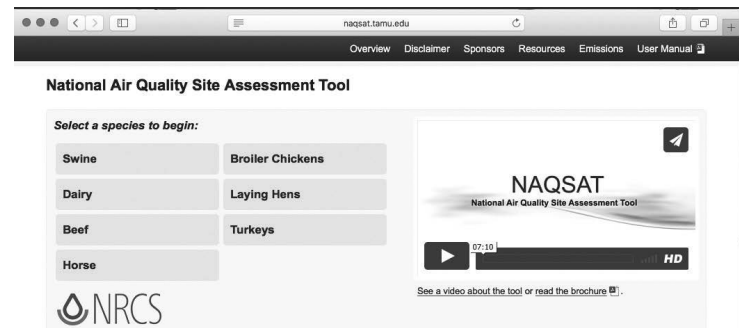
naqsat.tamu.edu

Overview Disclaimer Sponsors Resources Emissions User Manual

National Air Quality Site Assessment Tool

Select a species to begin:

| | |
|---|---|
| Swine | Broiler Chickens |
| Dairy | Laying Hens |
| Beef | Turkeys |
| Horse | |

NRCS

NAQSAT
National Air Quality Site Assessment Tool

07:10

HD

See a video about the tool or read the brochure.